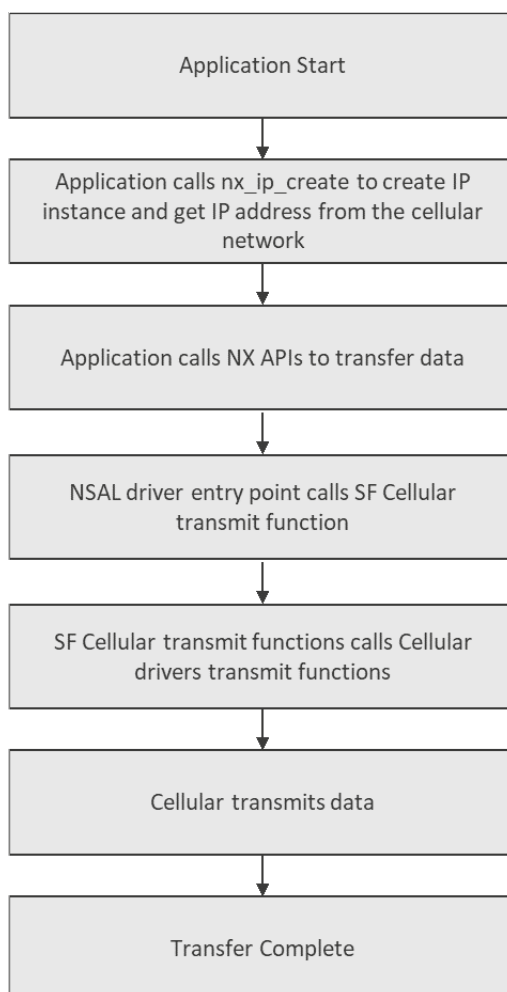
Application Start

Application calls nx_ip_create to create IP instance and get IP address from the cellular network

Application calls NX APIs to transfer data

NSAL driver entry point calls SF Cellular transmit function

SF Cellular transmit functions calls Cellular drivers transmit functions

Cellular transmits data

Transfer Complete